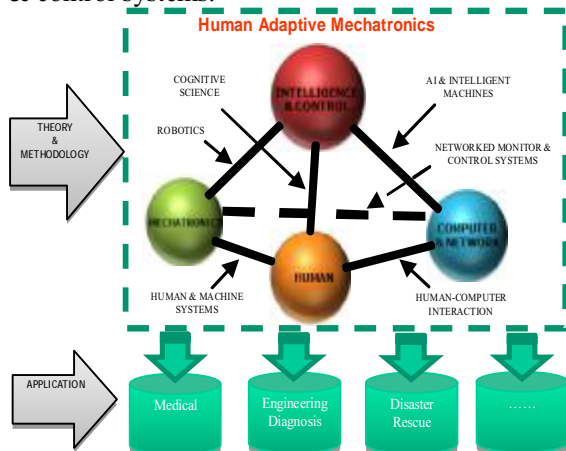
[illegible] control systems.

Human Adaptive Mechatronics

THEORY & METHODOLOGY

COGNITIVE SCIENCE

ROBOTICS

INTELLIGENCE & CONTROL

AI & INTELLIGENT MACHINES

NETWORKED MONITOR & CONTROL SYSTEMS

MECHATRONICS

HUMAN

COMPUTER & NETWORK

HUMAN & MACHINE SYSTEMS

HUMAN-COMPUTER INTERACTION

APPLICATION

Medical

Engineering Diagnosis

Disaster Rescue

……